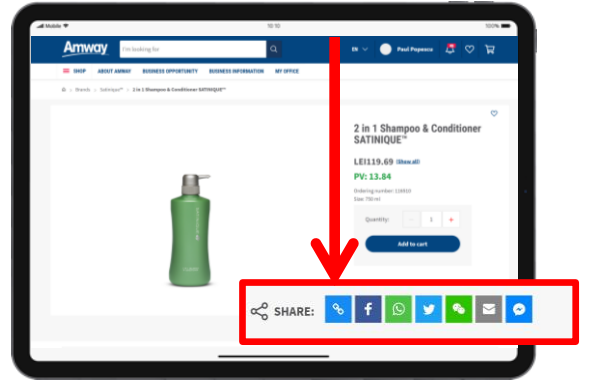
Mobile 10:10 100%

Amway I'm looking for EN Paul Popescu

SHOP ABOUT AMWAY BUSINESS OPPORTUNITY BUSINESS INFORMATION MY OFFICE

Brands > Satinique™ > 2 in 1 Shampoo & Conditioner SATINIQUE™

2 in 1 Shampoo & Conditioner SATINIQUE™

LEI119.69 (Show all)

PV: 13.84

Ordering number: 110650
Size: 750 ml

Quantity: - 1 +

Add to cart

SHARE: